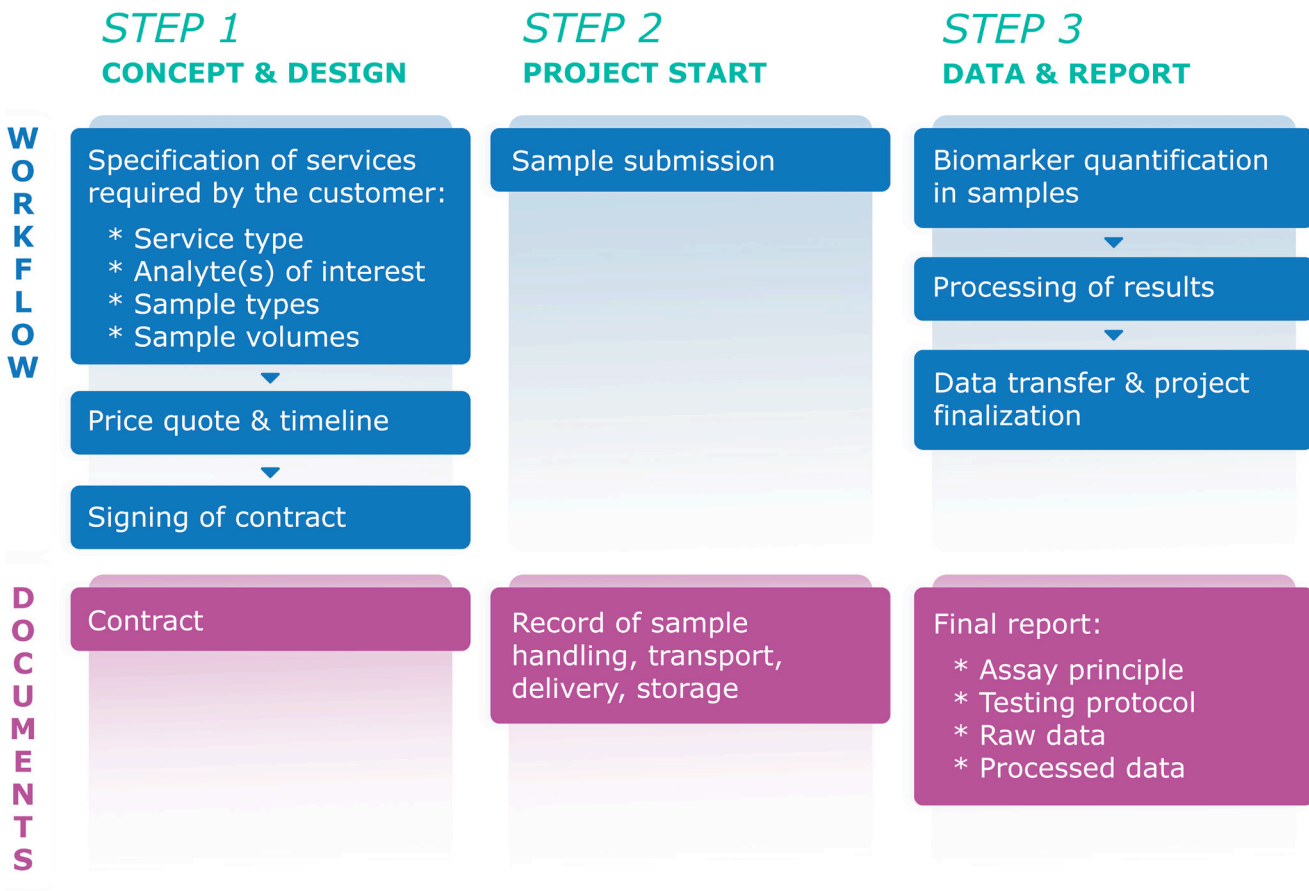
STEP 1
CONCEPT & DESIGN

STEP 2
PROJECT START

STEP 3
DATA & REPORT

WORKFLOW

Specification of services required by the customer:
* Service type
* Analyte(s) of interest
* Sample types
* Sample volumes

Price quote & timeline

Signing of contract

Sample submission

Biomarker quantification in samples

Processing of results

Data transfer & project finalization

DOCUMENTS

Contract

Record of sample handling, transport, delivery, storage

Final report:
* Assay principle
* Testing protocol
* Raw data
* Processed data